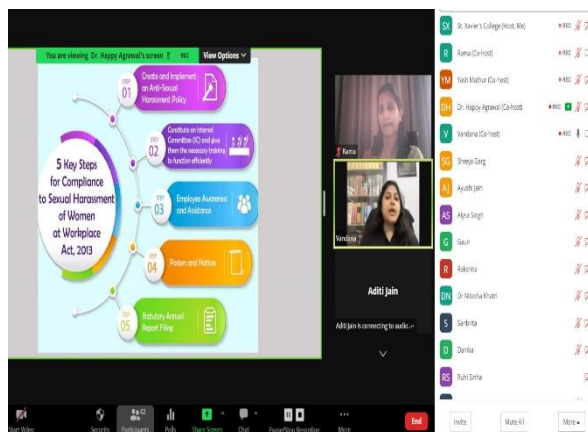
You are viewing Dr. Happy Agrawal's screen REC View Options

5 Key Steps for Compliance to Sexual Harassment of Women at Workplace Act, 2013

STEP 01 Create and Implement an Anti-Sexual Harassment Policy

STEP 02 Constitute an Internal Committee (IC) and give them the necessary training to function efficiently

STEP 03 Employee Awareness and Assistance

STEP 04 Posters and Notices

STEP 05 Statutory Annual Report Filing

Rama

Vandana

Aditi Jain

Aditi Jain is connecting to audio ...

SX St. Xavier's College (Host, Me) REC
R Rama (Co-host)
YM Yash Mathur (Co-host)
DH Dr. Happy Agrawal (Co-host) REC
V Vandana (Co-host) REC
SG Shreya Garg
AJ Ayushi Jain
AS Aliya Singh
G Gauri
R Raksha
DN Dr Natasha Khatri
S Sanbrita
D Danika
RS Ruhi Sinha

Start Video Security Participants 62 Polls Share Screen Chat Pause/Stop Recording More End

Invite Mute All More